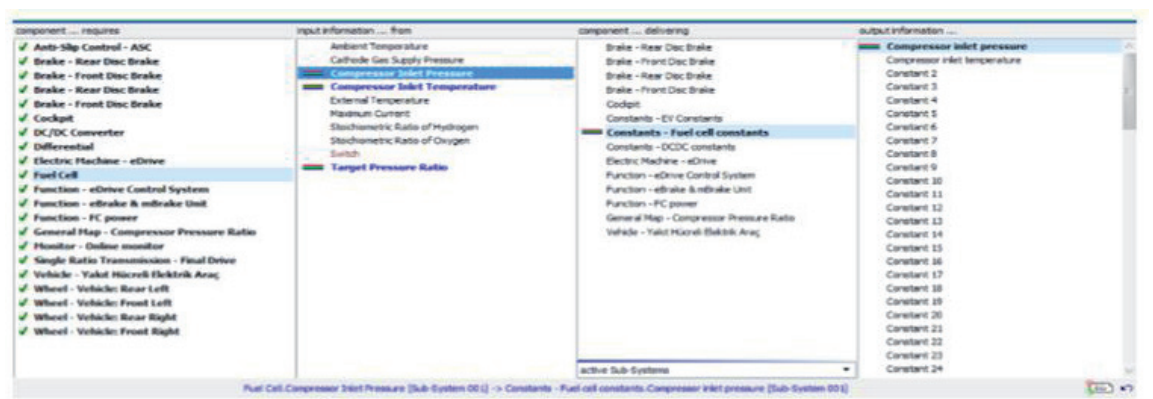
component ... requires
Anti-Slip Control - ASC
Brake - Rear Disc Brake
Brake - Front Disc Brake
Brake - Rear Disc Brake
Brake - Front Disc Brake
Cockpit
DC/DC Converter
Differential
Electric Machine - eDrive
Fuel Cell
Function - eDrive Control System
Function - eBrake & mBrake Unit
Function - FC power
General Map - Compressor Pressure Ratio
Monitor - Online monitor
Single Ratio Transmission - Final Drive
Vehicle - Yakıt Hücreli Elektrik Araç
Wheel - Vehicle: Rear Left
Wheel - Vehicle: Front Left
Wheel - Vehicle: Rear Right
Wheel - Vehicle: Front Right

input information ... from
Ambient Temperature
Cathode Gas Supply Pressure
Compressor Inlet Pressure
Compressor Inlet Temperature
External Temperature
Maximum Current
Stochiometric Ratio of Hydrogen
Stochiometric Ratio of Oxygen
Switch
Target Pressure Ratio

component ... delivering
Brake - Rear Disc Brake
Brake - Front Disc Brake
Brake - Rear Disc Brake
Brake - Front Disc Brake
Cockpit
Constants - EV Constants
Constants - Fuel cell constants
Constants - DCDC constants
Electric Machine - eDrive
Function - eDrive Control System
Function - eBrake & mBrake Unit
Function - FC power
General Map - Compressor Pressure Ratio
Vehicle - Yakıt Hücreli Elektrik Araç
active Sub-Systems

output information ...
Compressor inlet pressure
Compressor inlet temperature
Constant 2
Constant 3
Constant 4
Constant 5
Constant 6
Constant 7
Constant 8
Constant 9
Constant 10
Constant 11
Constant 12
Constant 13
Constant 14
Constant 15
Constant 16
Constant 17
Constant 18
Constant 19
Constant 20
Constant 21
Constant 22
Constant 23
Constant 24

Fuel Cell.Compressor Inlet Pressure [Sub-System 001] -> Constants - Fuel cell constants.Compressor inlet pressure [Sub-System 001]